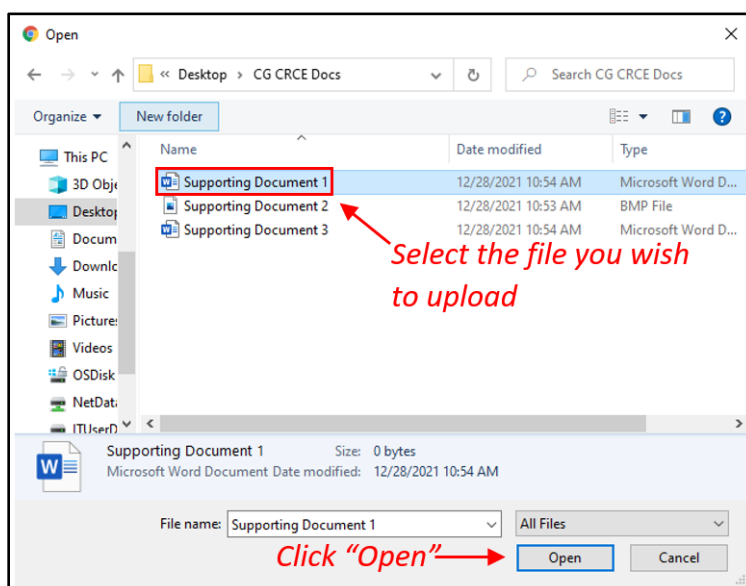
Open

« Desktop › CG CRCE Docs

Search CG CRCE Docs

Organize ▾ New folder

This PC
3D Obje
Desktop
Docum
Downlc
Music
Pictures
Videos
OSDisk
NetData
ITUserD

| Name | Date modified | Type |
|---|---|---|
| Supporting Document 1 | 12/28/2021 10:54 AM | Microsoft Word D... |
| Supporting Document 2 | 12/28/2021 10:53 AM | BMP File |
| Supporting Document 3 | 12/28/2021 10:54 AM | Microsoft Word D... |

Select the file you wish to upload

Supporting Document 1 Size: 0 bytes
Microsoft Word Document Date modified: 12/28/2021 10:54 AM

File name: Supporting Document 1
All Files

Click "Open"
Open
Cancel